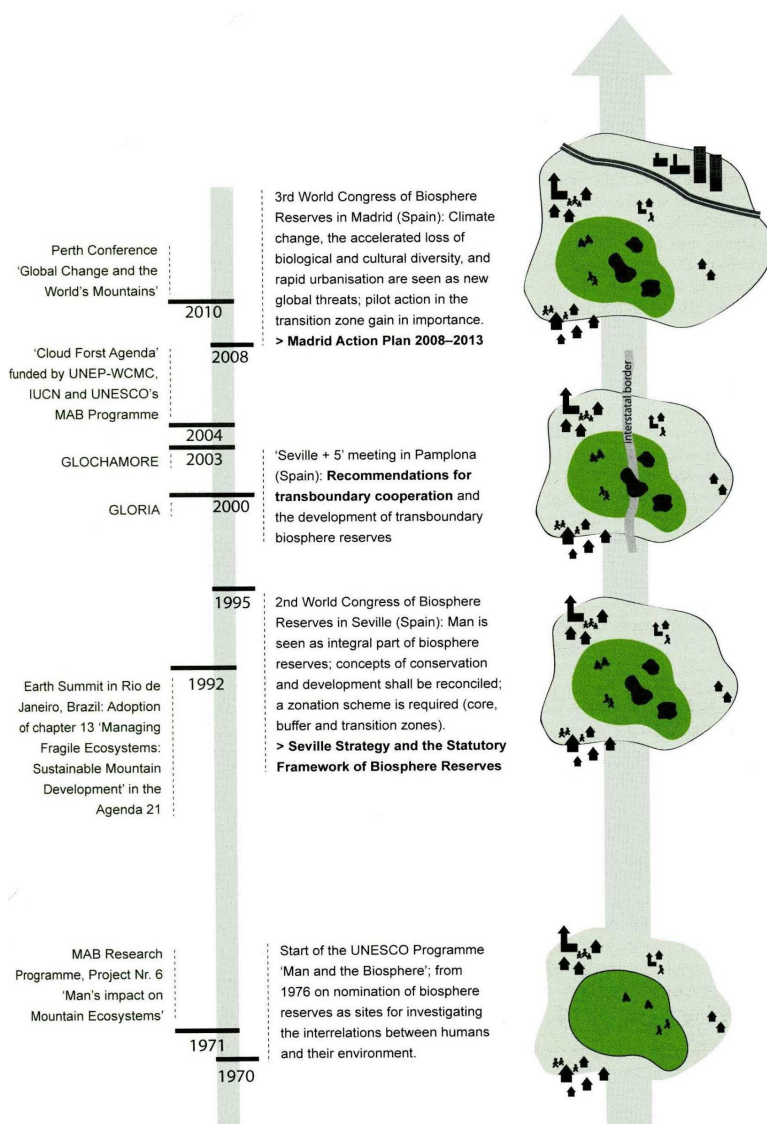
Perth Conference 'Global Change and the World's Mountains'

2010

3rd World Congress of Biosphere Reserves in Madrid (Spain): Climate change, the accelerated loss of biological and cultural diversity, and rapid urbanisation are seen as new global threats; pilot action in the transition zone gain in importance.
**> Madrid Action Plan 2008–2013**

'Cloud Forst Agenda' funded by UNEP-WCMC, IUCN and UNESCO's MAB Programme

2008

interstatal border

2004

GLOCHAMORE

2003

'Seville + 5' meeting in Pamplona (Spain): **Recommendations for transboundary cooperation** and the development of transboundary biosphere reserves

GLORIA

2000

1995

2nd World Congress of Biosphere Reserves in Seville (Spain): Man is seen as integral part of biosphere reserves; concepts of conservation and development shall be reconciled; a zonation scheme is required (core, buffer and transition zones).
**> Seville Strategy and the Statutory Framework of Biosphere Reserves**

Earth Summit in Rio de Janeiro, Brazil: Adoption of chapter 13 'Managing Fragile Ecosystems: Sustainable Mountain Development' in the Agenda 21

1992

MAB Research Programme, Project Nr. 6 'Man's impact on Mountain Ecosystems'

Start of the UNESCO Programme 'Man and the Biosphere'; from 1976 on nomination of biosphere reserves as sites for investigating the interrelations between humans and their environment.

1971

1970